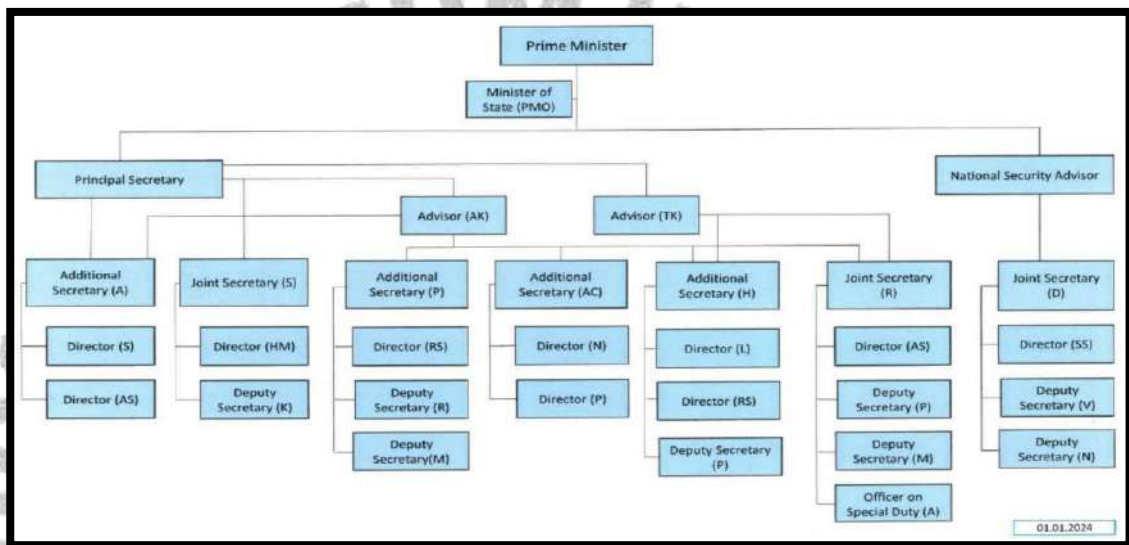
Prime Minister

Minister of State (PMO)

Principal Secretary

National Security Advisor

Advisor (AK)

Advisor (TK)

Additional Secretary (A)

Director (S)

Director (AS)

Joint Secretary (S)

Director (HM)

Deputy Secretary (K)

Additional Secretary (P)

Director (RS)

Deputy Secretary (R)

Deputy Secretary(M)

Additional Secretary (AC)

Director (N)

Director (P)

Additional Secretary (H)

Director (L)

Director (RS)

Deputy Secretary (P)

Joint Secretary (R)

Director (AS)

Deputy Secretary (P)

Deputy Secretary (M)

Officer on Special Duty (A)

Joint Secretary (D)

Director (SS)

Deputy Secretary (V)

Deputy Secretary (N)

01.01.2024